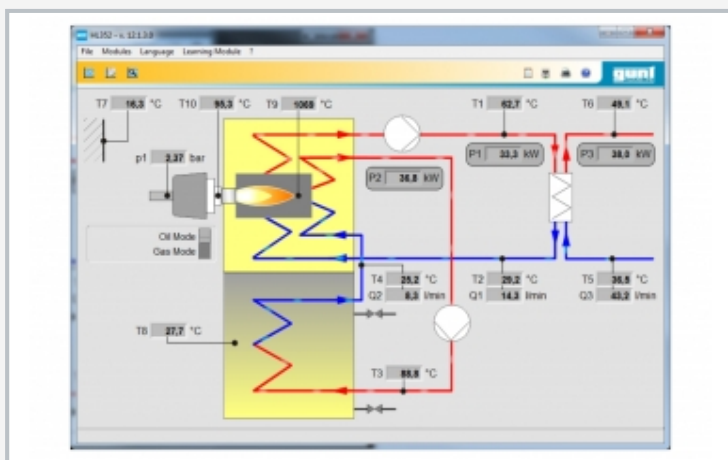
HL352 – v. 12.1.3.0

File Modules Language Learning Module ?

gunt

T7 16,3 °C T10 95,3 °C T9 1068 °C

T1 62,7 °C

T6 49,1 °C

p1 2,37 bar

P1 33,3 kW

P3 38,0 kW

P2 36,8 kW

Oil Mode
Gas Mode

T4 25,2 °C
Q2 6,3 l/min

T2 29,2 °C
Q1 14,3 l/min

T5 36,5 °C
Q3 43,2 l/min

T8 27,7 °C

T3 88,6 °C